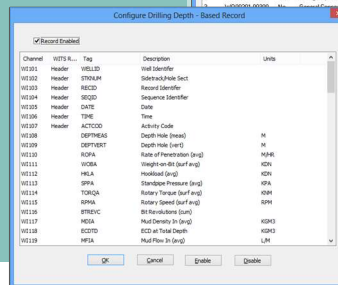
Configure Drilling Depth - Based Record

Record Enabled

| Channel | WITS R... | Tag | Description | Units |
|---|---|---|---|---|
| WI101 | Header | WELLID | Well Identifier | |
| WI102 | Header | STKNUM | Sidetrack/Hole Sect | |
| WI103 | Header | RECID | Record Identifier | |
| WI104 | Header | SEQID | Sequence Identifier | |
| WI105 | Header | DATE | Date | |
| WI106 | Header | TIME | Time | |
| WI107 | Header | ACTCOD | Activity Code | |
| WI108 | | DEPTMEAS | Depth Hole (meas) | M |
| WI109 | | DEPTVERT | Depth Hole (vert) | M |
| WI110 | | ROPA | Rate of Penetration (avg) | M/HR |
| WI111 | | WOBA | Weight-on-Bit (surf avg) | KDN |
| WI112 | | HKLA | Hookload (avg) | KDN |
| WI113 | | SPPA | Standpipe Pressure (avg) | KPA |
| WI114 | | TORQA | Rotary Torque (surf avg) | KNM |
| WI115 | | RPMA | Rotary Speed (surf avg) | RPM |
| WI116 | | BTREVC | Bit Revolutions (cum) | |
| WI117 | | MDIA | Mud Density In (avg) | KGM3 |
| WI118 | | ECDTD | ECD at Total Depth | KGM3 |
| WI119 | | MFIA | Mud Flow In (avg) | L/M |

OK Cancel Enable Disable